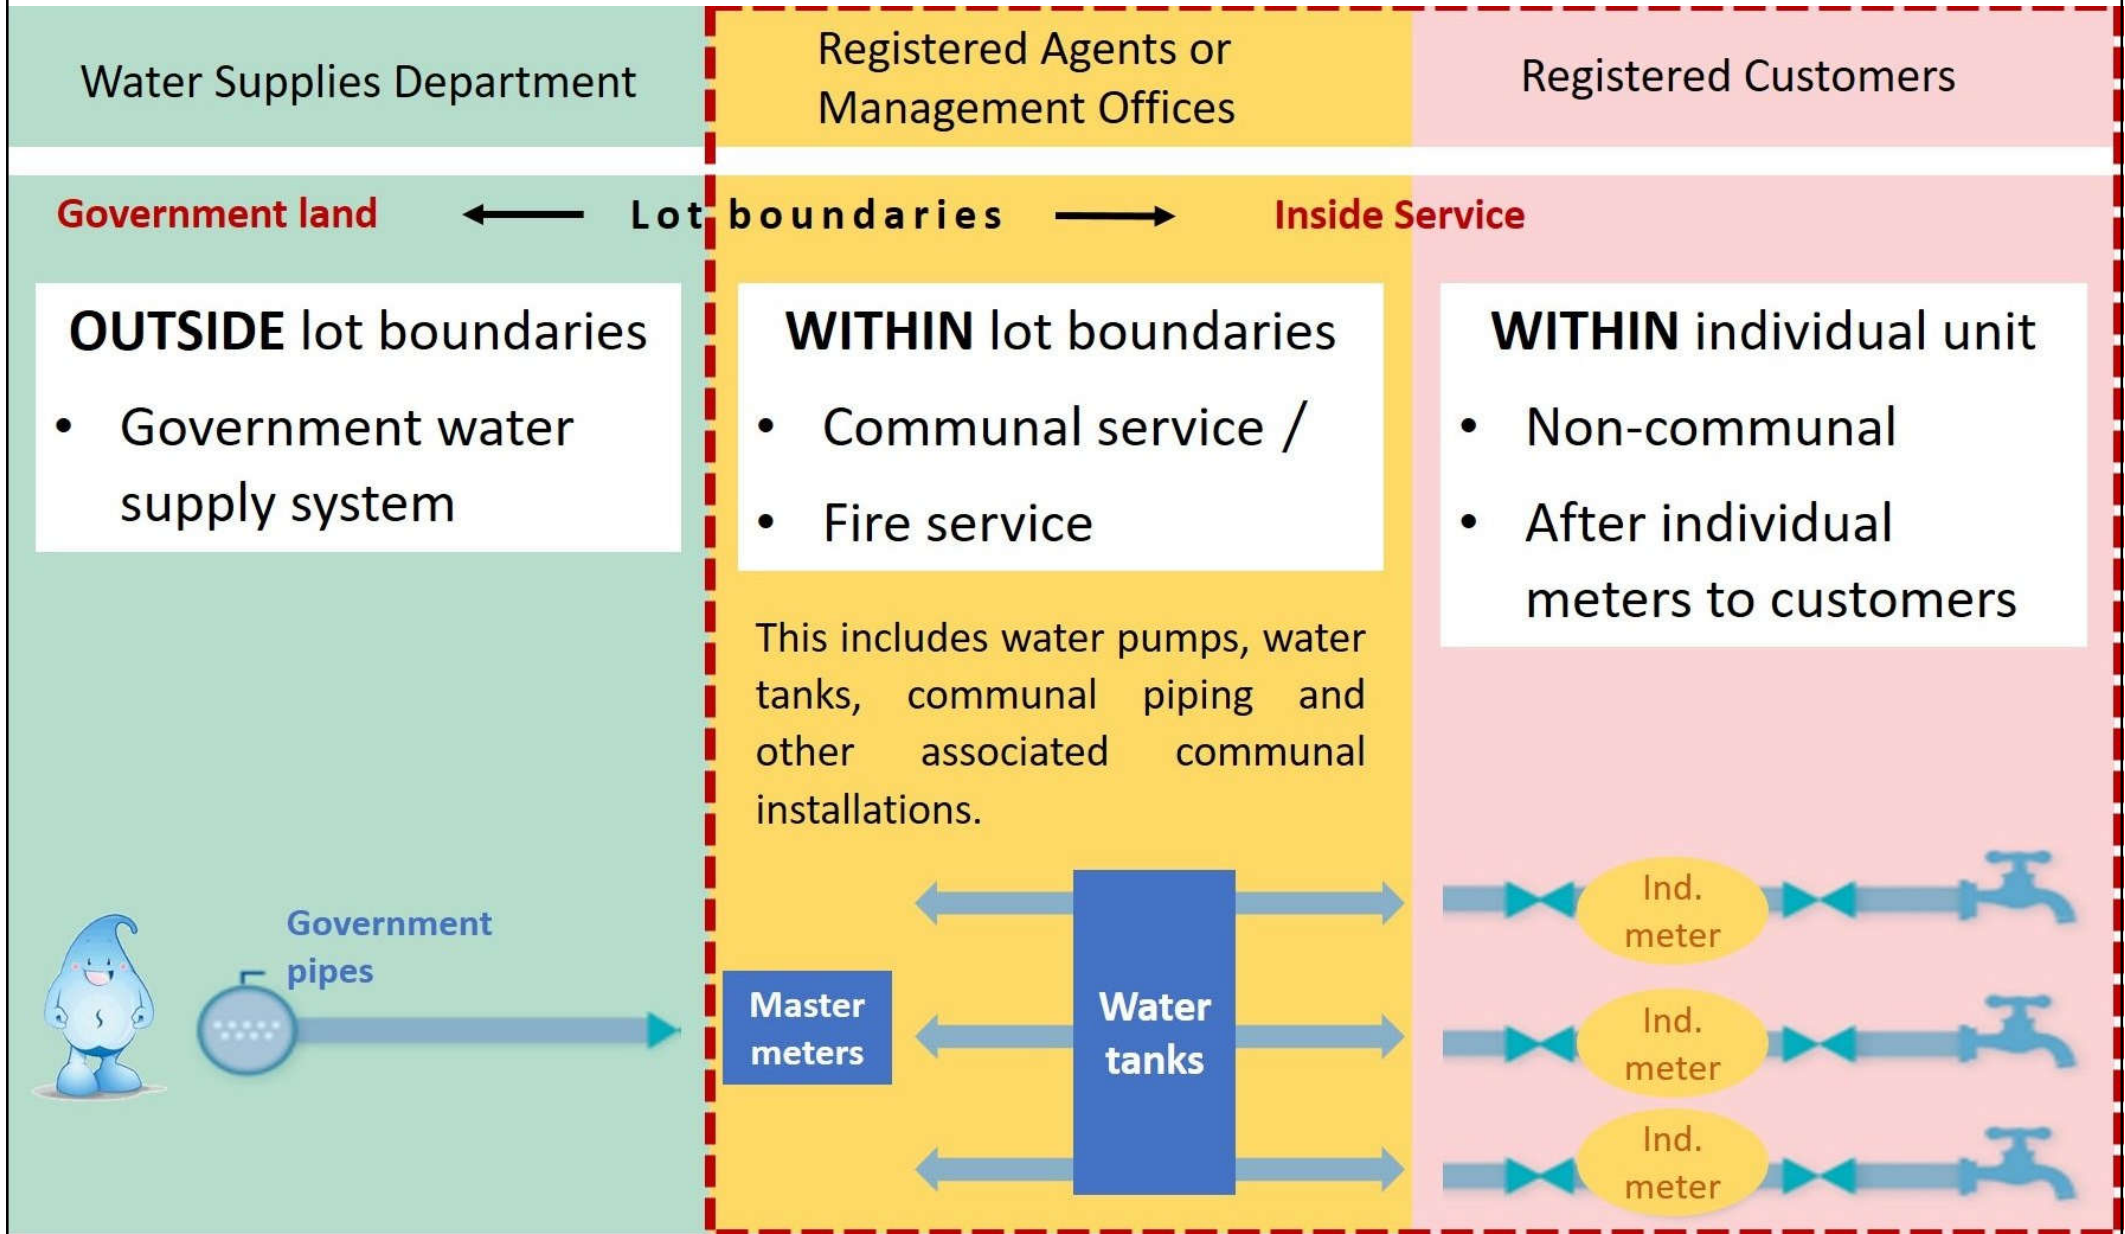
Water Supplies Department

Registered Agents or Management Offices

Registered Customers

Government land ← Lot boundaries → Inside Service

**OUTSIDE** lot boundaries
- Government water supply system

**WITHIN** lot boundaries
- Communal service /
- Fire service

This includes water pumps, water tanks, communal piping and other associated communal installations.

**WITHIN** individual unit
- Non-communal
- After individual meters to customers

Government pipes

Master meters

Water tanks

Ind. meter

Ind. meter

Ind. meter